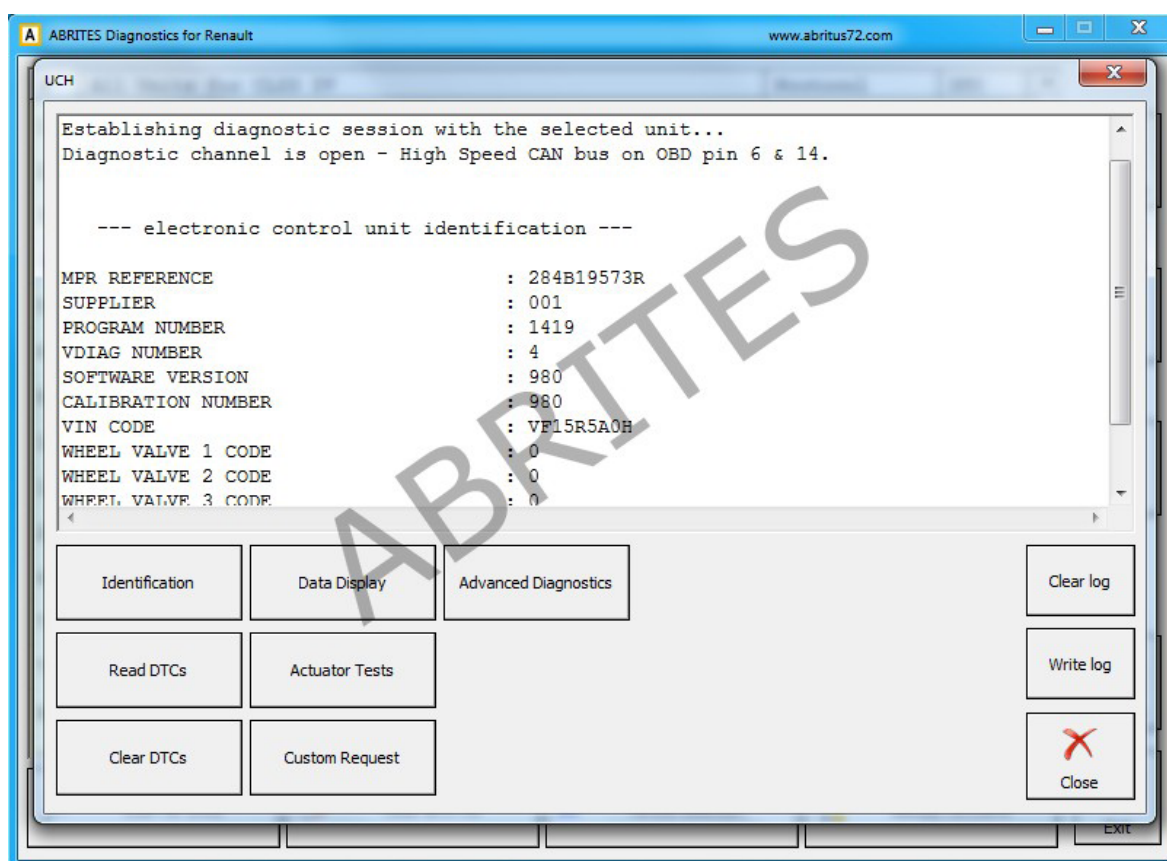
A ABRITES Diagnostics for Renault www.abritus72.com

UCH

Establishing diagnostic session with the selected unit...
Diagnostic channel is open - High Speed CAN bus on OBD pin 6 & 14.

--- electronic control unit identification ---

| | |
|---|---|
| MPR REFERENCE | : 284B19573R |
| SUPPLIER | : 001 |
| PROGRAM NUMBER | : 1419 |
| VDIAG NUMBER | : 4 |
| SOFTWARE VERSION | : 980 |
| CALIBRATION NUMBER | : 980 |
| VIN CODE | : VF15R5A0H |
| WHEEL VALVE 1 CODE | : 0 |
| WHEEL VALVE 2 CODE | : 0 |
| WHEEL VALVE 3 CODE | : 0 |

ABRITES

Identification
Data Display
Advanced Diagnostics
Clear log
Read DTCs
Actuator Tests
Write log
Clear DTCs
Custom Request
Close
Exit